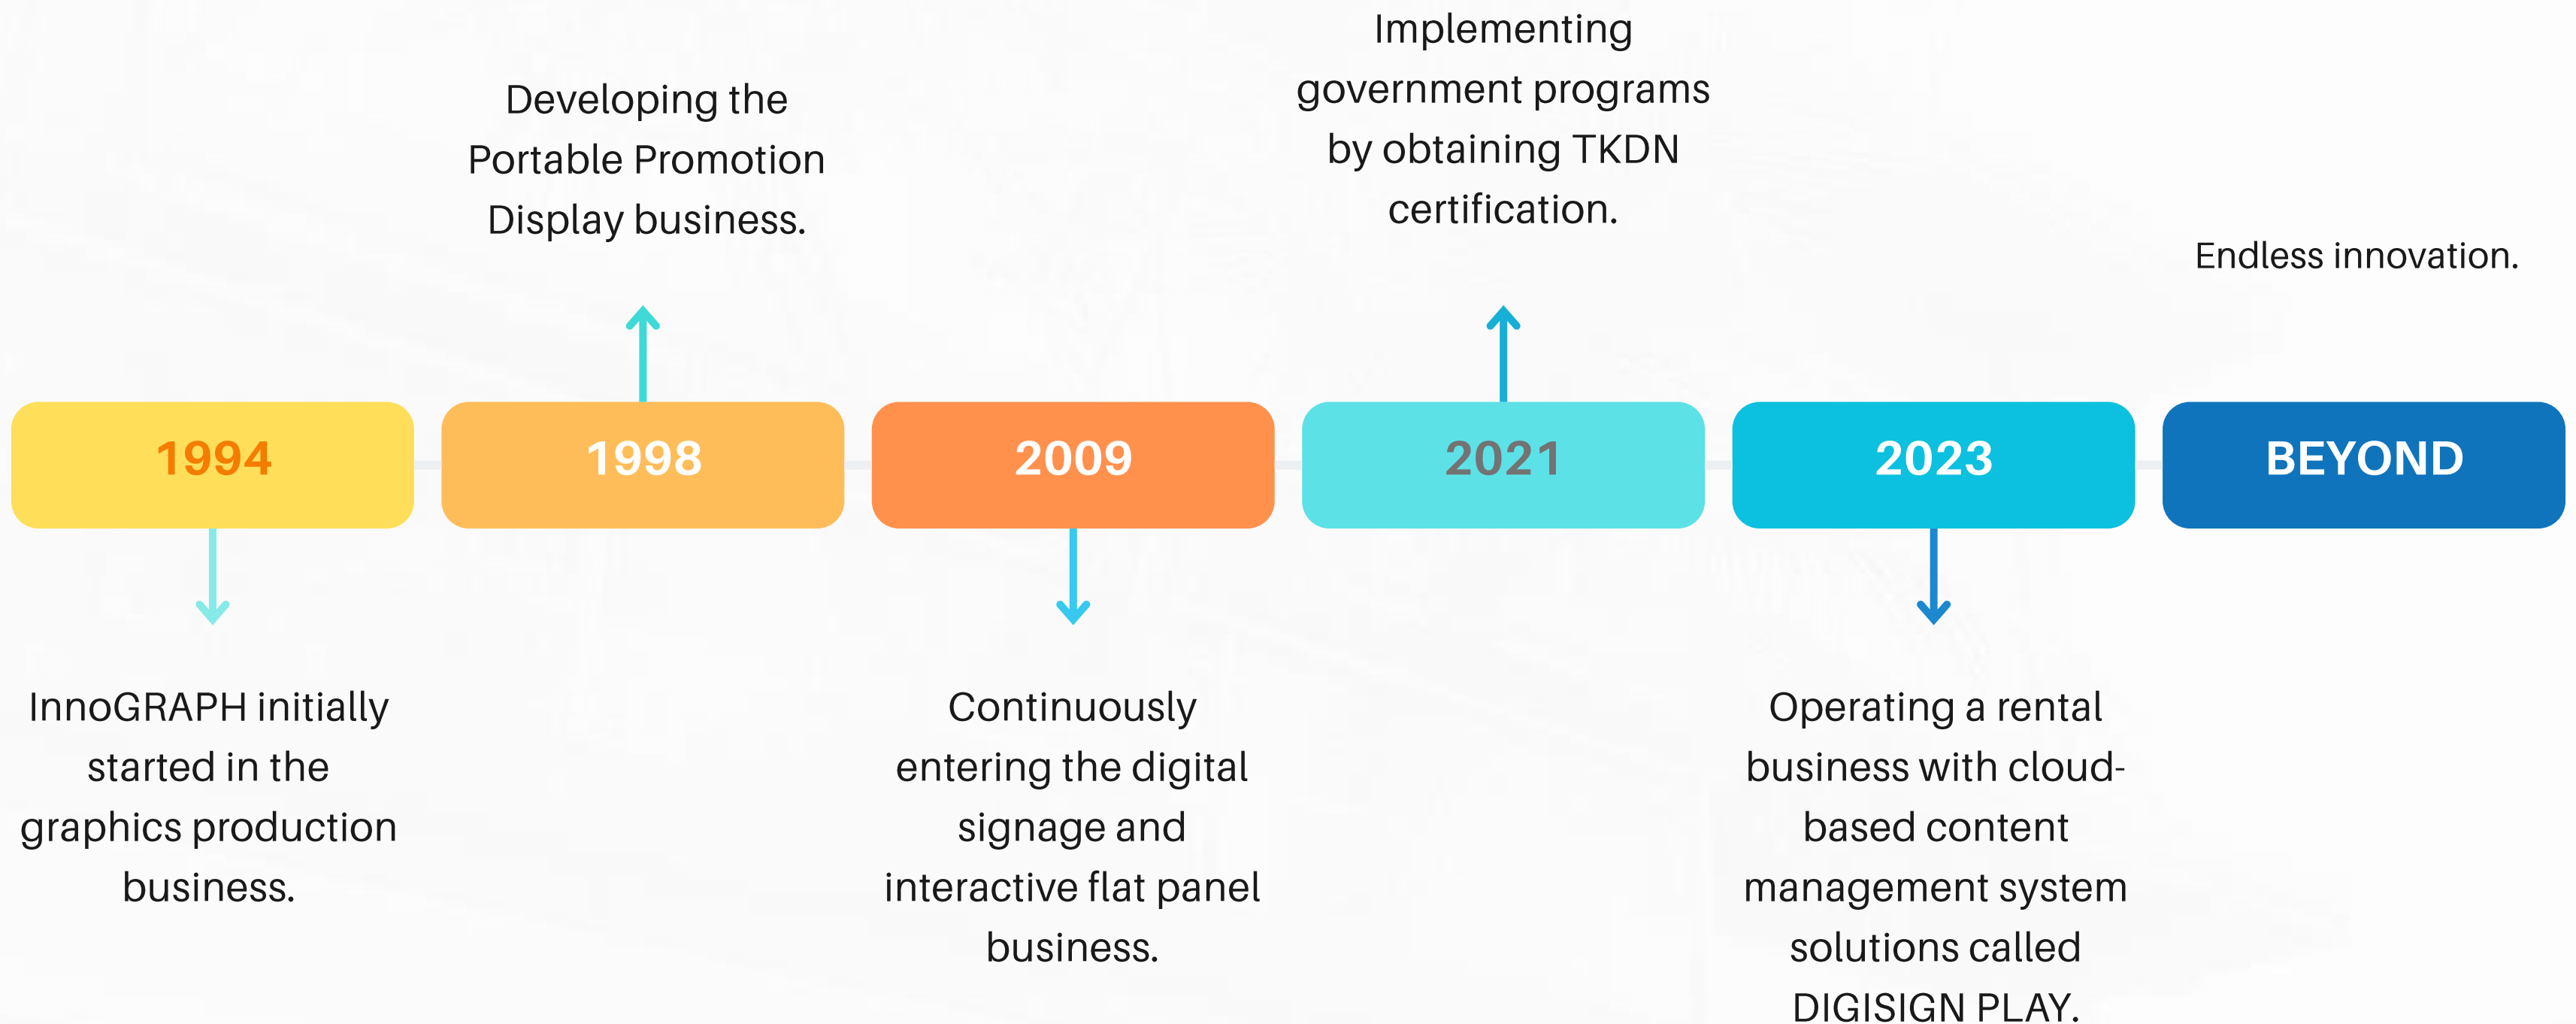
Developing the Portable Promotion Display business.

Implementing government programs by obtaining TKDN certification.

Endless innovation.

1994

1998

2009

2021

2023

BEYOND

InnoGRAPH initially started in the graphics production business.

Continuously entering the digital signage and interactive flat panel business.

Operating a rental business with cloud-based content management system solutions called DIGISIGN PLAY.